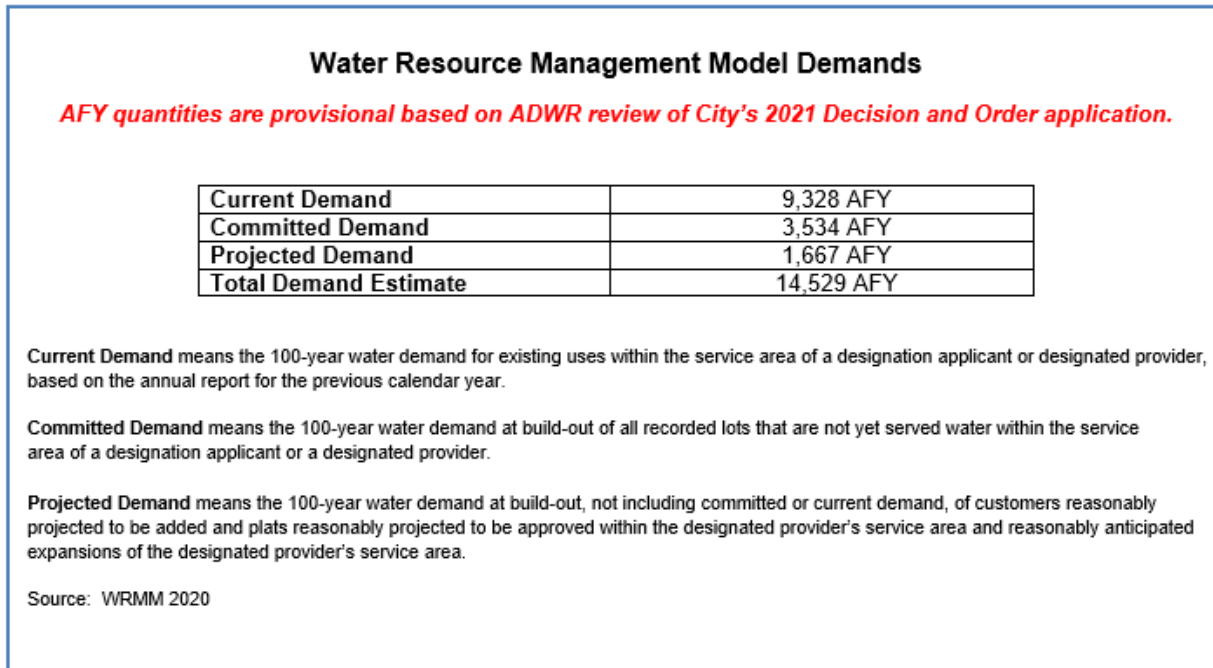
Water Resource Management Model Demands

AFY quantities are provisional based on ADWR review of City's 2021 Decision and Order application.

| Current Demand | 9,328 AFY |
|---|---|
| Committed Demand | 3,534 AFY |
| Projected Demand | 1,667 AFY |
| Total Demand Estimate | 14,529 AFY |

Current Demand means the 100-year water demand for existing uses within the service area of a designation applicant or designated provider, based on the annual report for the previous calendar year.

Committed Demand means the 100-year water demand at build-out of all recorded lots that are not yet served water within the service area of a designation applicant or a designated provider.

Projected Demand means the 100-year water demand at build-out, not including committed or current demand, of customers reasonably projected to be added and plats reasonably projected to be approved within the designated provider's service area and reasonably anticipated expansions of the designated provider's service area.

Source: WRMM 2020